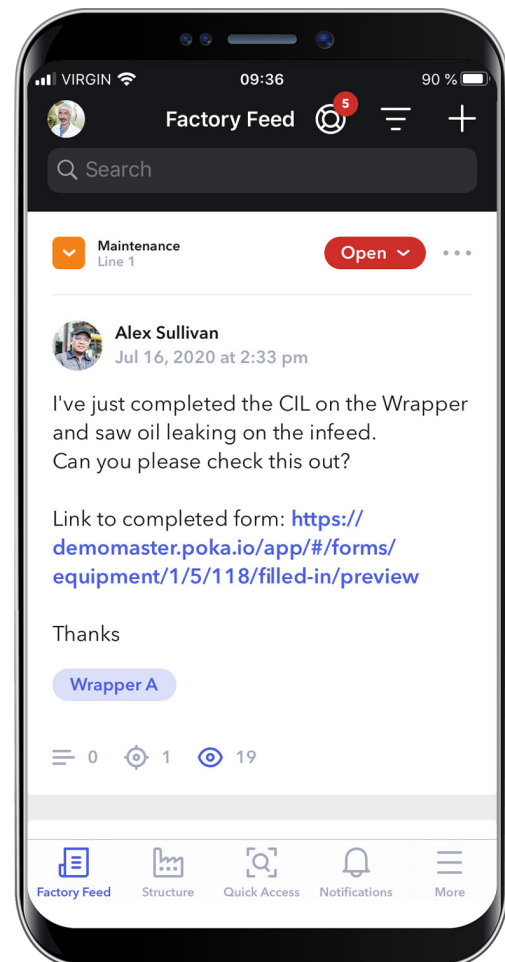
VIRGIN 09:36 90 %

Factory Feed 5

Search

Maintenance
Line 1

Open

Alex Sullivan
Jul 16, 2020 at 2:33 pm

I've just completed the CIL on the Wrapper and saw oil leaking on the infeed.
Can you please check this out?

Link to completed form: https://demomaster.poka.io/app/#/forms/equipment/1/5/118/filled-in/preview

Thanks

Wrapper A

0 1 19

Factory Feed Structure Quick Access Notifications More